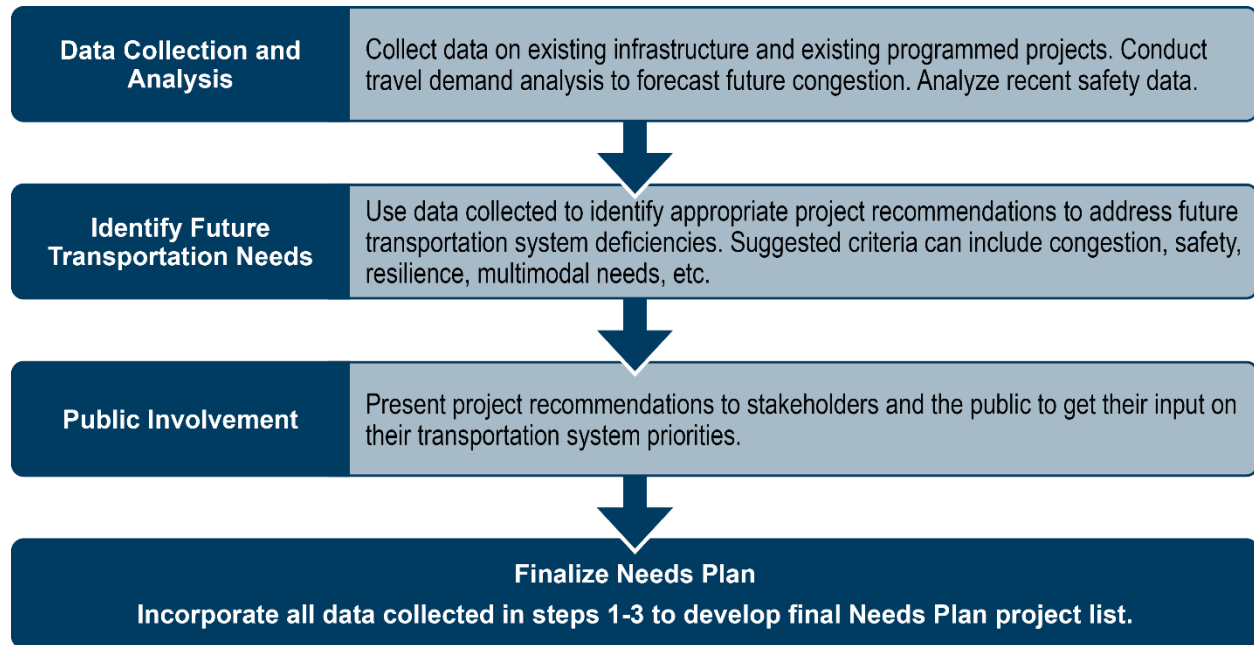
Data Collection and Analysis

Collect data on existing infrastructure and existing programmed projects. Conduct travel demand analysis to forecast future congestion. Analyze recent safety data.

Identify Future Transportation Needs

Use data collected to identify appropriate project recommendations to address future transportation system deficiencies. Suggested criteria can include congestion, safety, resilience, multimodal needs, etc.

Public Involvement

Present project recommendations to stakeholders and the public to get their input on their transportation system priorities.

Finalize Needs Plan

Incorporate all data collected in steps 1-3 to develop final Needs Plan project list.